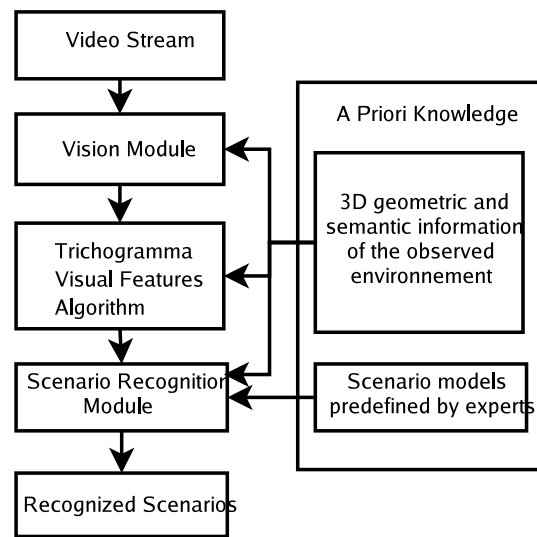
Video Stream

Vision Module

Trichogramma Visual Features Algorithm

Scenario Recognition Module

Recognized Scenarios

A Priori Knowledge

3D geometric and semantic information of the observed environnement

Scenario models predefined by experts